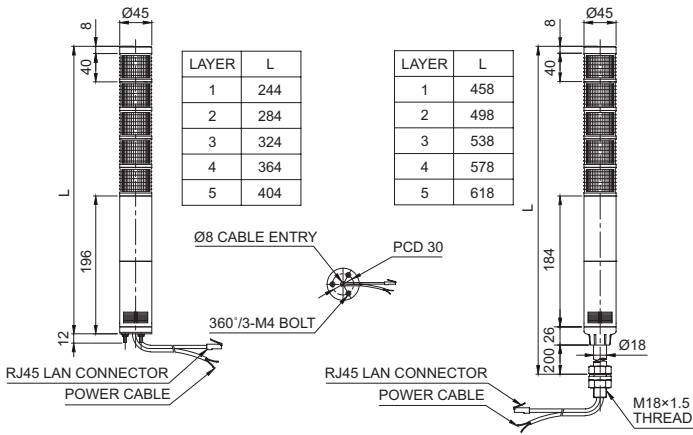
Ø45

8

40

L

196

12

| LAYER | L |
|---|---|
| 1 | 244 |
| 2 | 284 |
| 3 | 324 |
| 4 | 364 |
| 5 | 404 |

| LAYER | L |
|---|---|
| 1 | 458 |
| 2 | 498 |
| 3 | 538 |
| 4 | 578 |
| 5 | 618 |

Ø8 CABLE ENTRY

PCD 30

360°/3-M4 BOLT

RJ45 LAN CONNECTOR

POWER CABLE

Ø45

8

40

L

184

26

200

Ø18

RJ45 LAN CONNECTOR

POWER CABLE

M18×1.5 THREAD